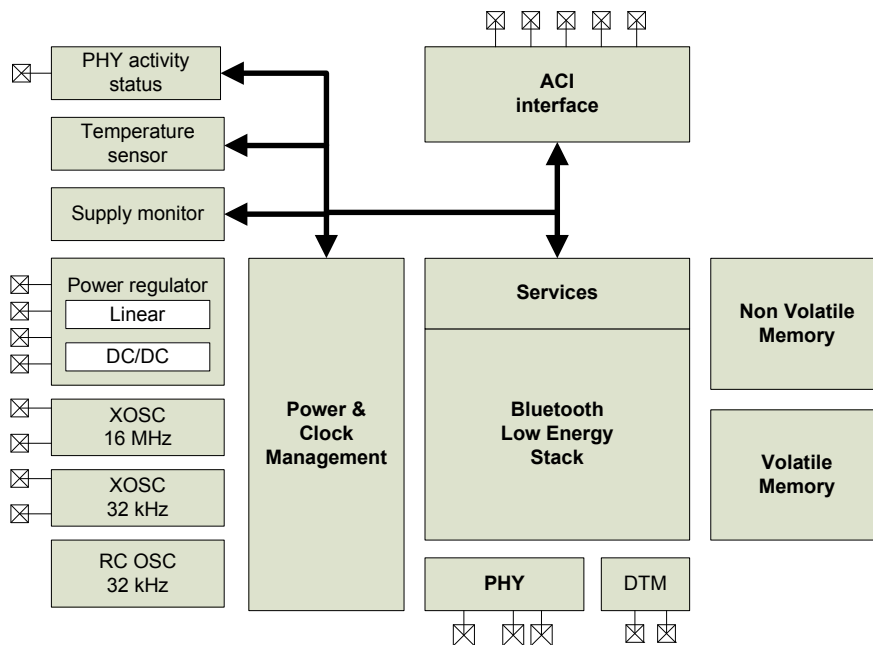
PHY activity status

Temperature sensor

Supply monitor

Power regulator
Linear
DC/DC

XOSC 16 MHz

XOSC 32 kHz

RC OSC 32 kHz

Power & Clock Management

ACI interface

Services

Bluetooth Low Energy Stack

Non Volatile Memory

Volatile Memory

PHY

DTM